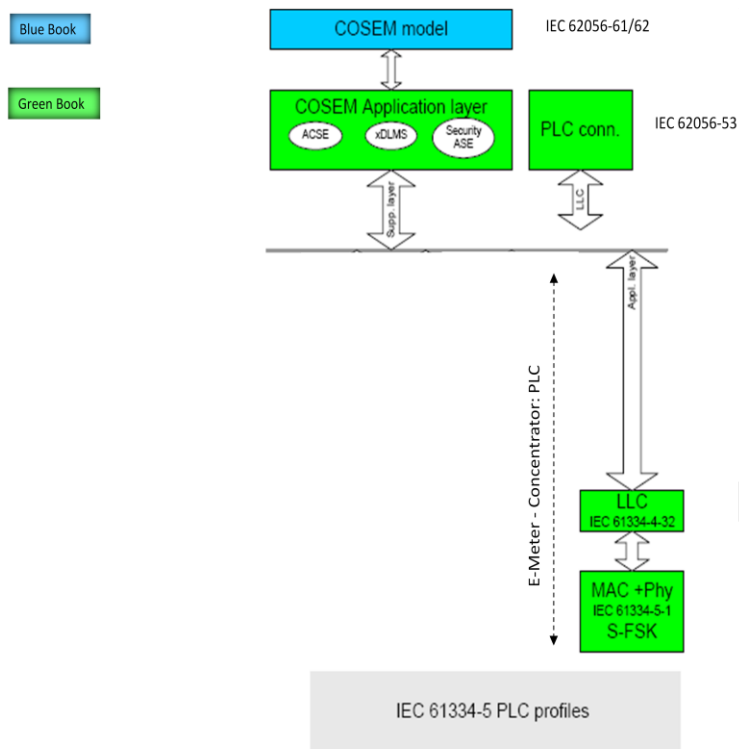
Blue Book

Green Book

COSEM model

IEC 62056-61/62

COSEM Application layer

ACSE

xDLMS

Security ASE

PLC conn.

IEC 62056-53

Supp. layer

LLC

Appl. layer

E-Meter - Concentrator: PLC

LLC
IEC 61334-4-32

MAC +Phy
IEC 61334-5-1
S-FSK

IEC 61334-5 PLC profiles